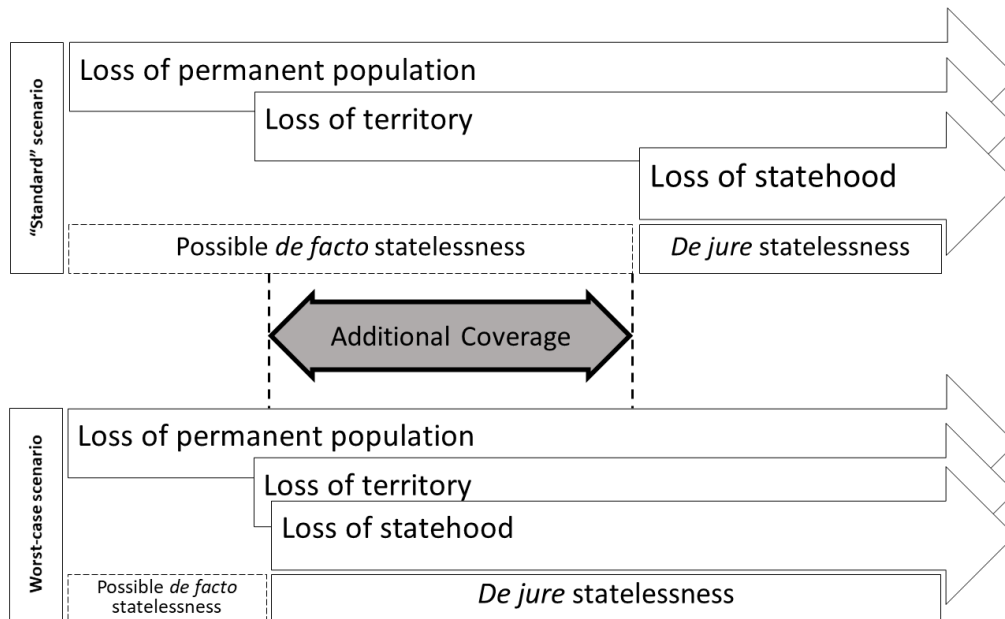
"Standard" scenario

Loss of permanent population

Loss of territory

Loss of statehood

Possible *de facto* statelessness

*De jure* statelessness

Additional Coverage

Worst-case scenario

Loss of permanent population

Loss of territory

Loss of statehood

Possible *de facto* statelessness

*De jure* statelessness